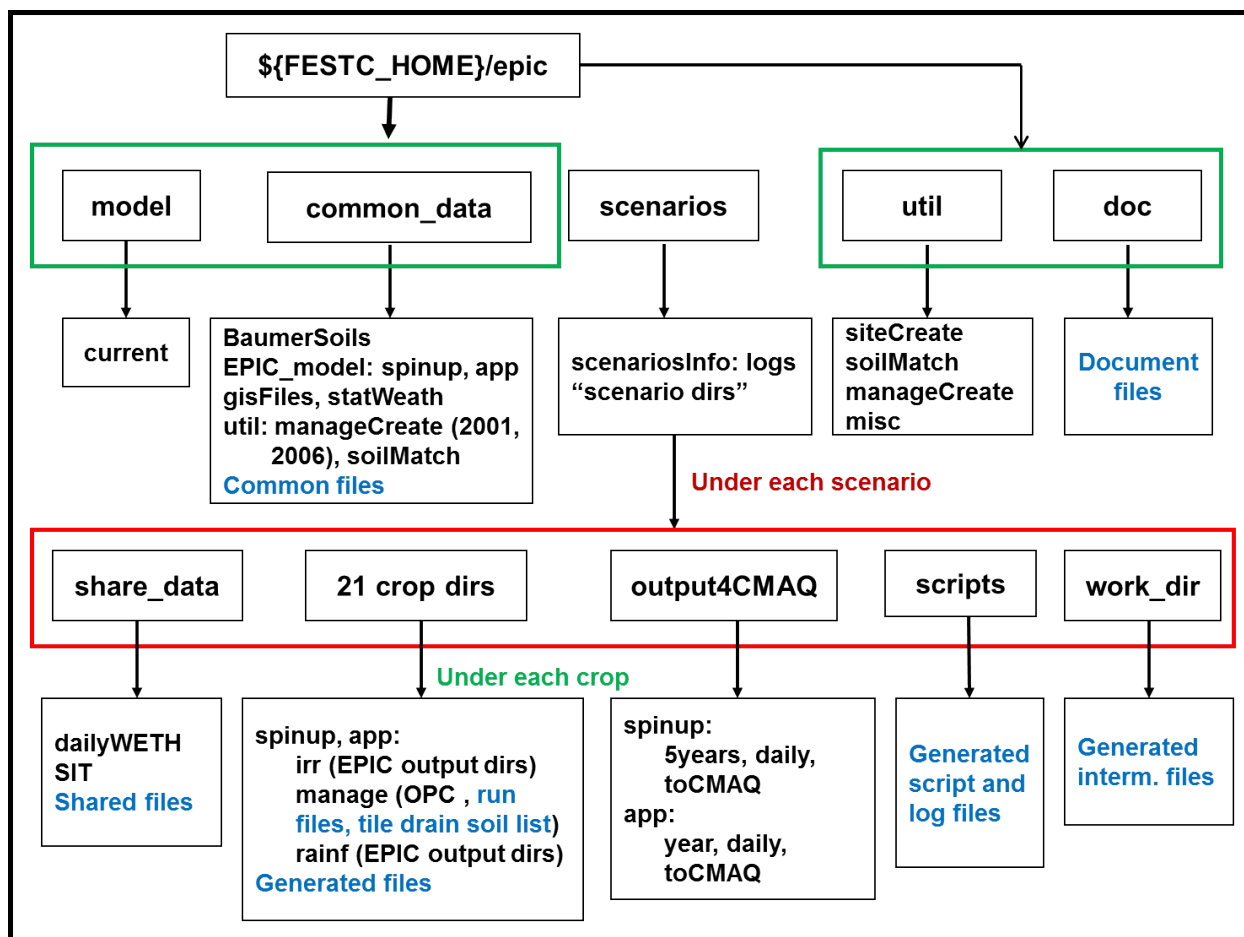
${FESTC_HOME}/epic

model

common_data

scenarios

util

doc

current

BaumerSoils
EPIC_model: spinup, app
gisFiles, statWeath
util: manageCreate (2001, 2006), soilMatch
Common files

scenariosInfo: logs
“scenario dirs”

siteCreate
soilMatch
manageCreate
misc

Document files

Under each scenario

share_data

21 crop dirs

output4CMAQ

scripts

work_dir

Under each crop

dailyWETH
SIT
Shared files

spinup, app:
irr (EPIC output dirs)
manage (OPC , run files, tile drain soil list)
rainf (EPIC output dirs)
Generated files

spinup:
5years, daily, toCMAQ
app:
year, daily, toCMAQ

Generated script and log files

Generated interm. files